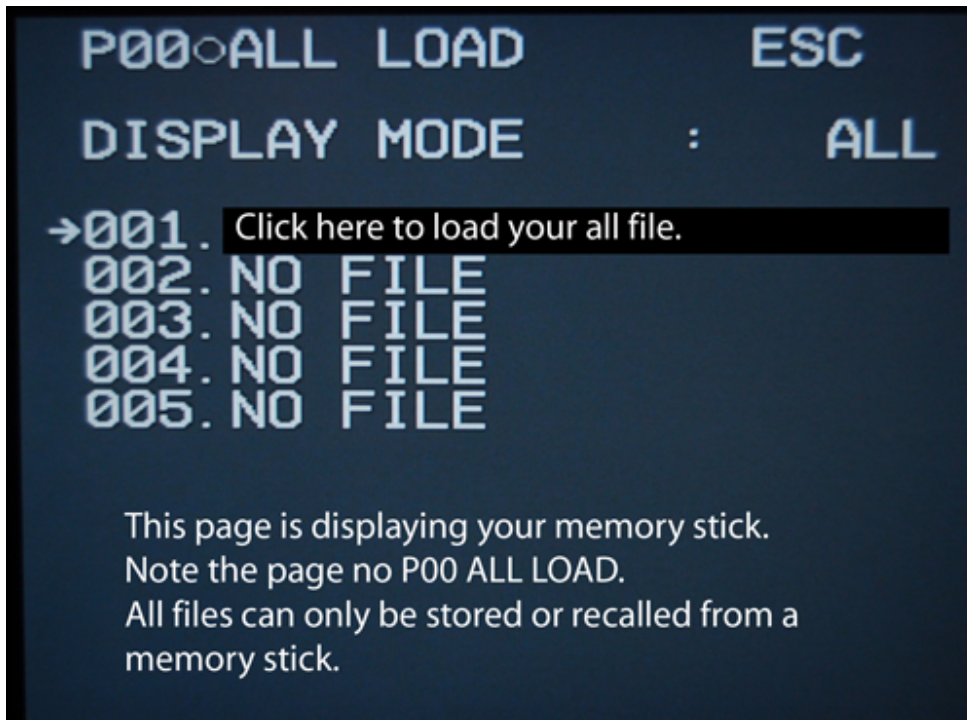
P00○ALL LOAD ESC

DISPLAY MODE : ALL

→001. Click here to load your all file.
002. NO FILE
003. NO FILE
004. NO FILE
005. NO FILE

This page is displaying your memory stick.
Note the page no P00 ALL LOAD.
All files can only be stored or recalled from a memory stick.